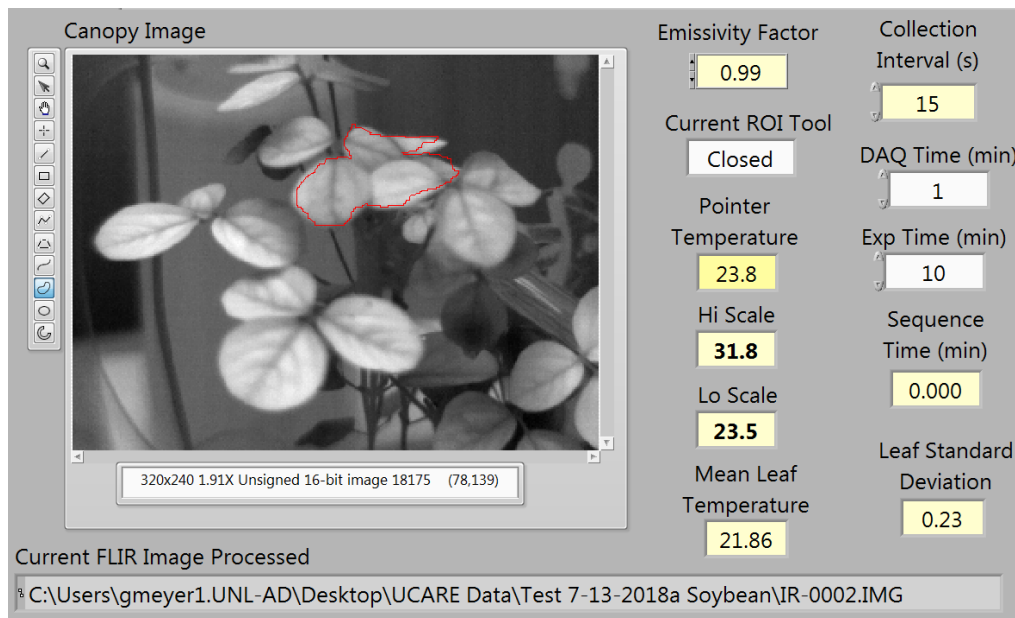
Canopy Image

320x240 1.91X Unsigned 16-bit image 18175 (78,139)

Emissivity Factor
0.99

Current ROI Tool
Closed

Pointer Temperature
23.8

Hi Scale
31.8

Lo Scale
23.5

Mean Leaf Temperature
21.86

Collection Interval (s)
15

DAQ Time (min)
1

Exp Time (min)
10

Sequence Time (min)
0.000

Leaf Standard Deviation
0.23

Current FLIR Image Processed
C:\Users\gmeyer1.UNL-AD\Desktop\UCARE Data\Test 7-13-2018a Soybean\IR-0002.IMG